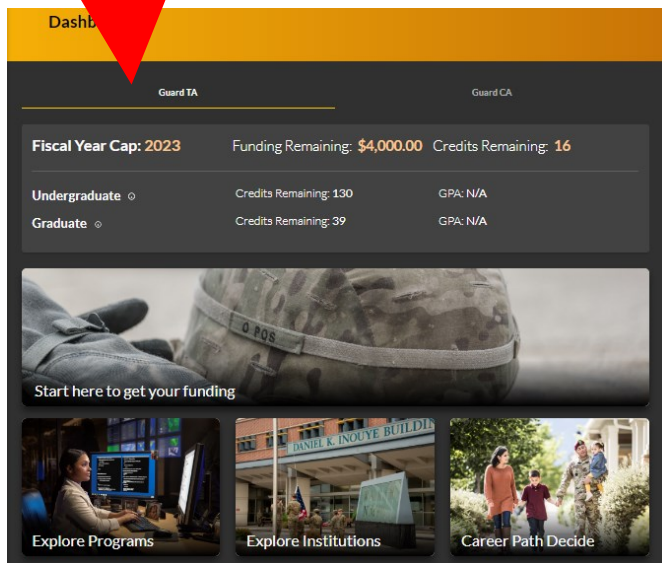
Dashb

Guard TA

Guard CA

Fiscal Year Cap: 2023

Funding Remaining: $4,000.00

Credits Remaining: 16

Undergraduate

Credits Remaining: 130

GPA: N/A

Graduate

Credits Remaining: 39

GPA: N/A

O POS

Start here to get your funding

DANIEL K. INOUYE BUILDI

Explore Programs

Explore Institutions

Career Path Decide